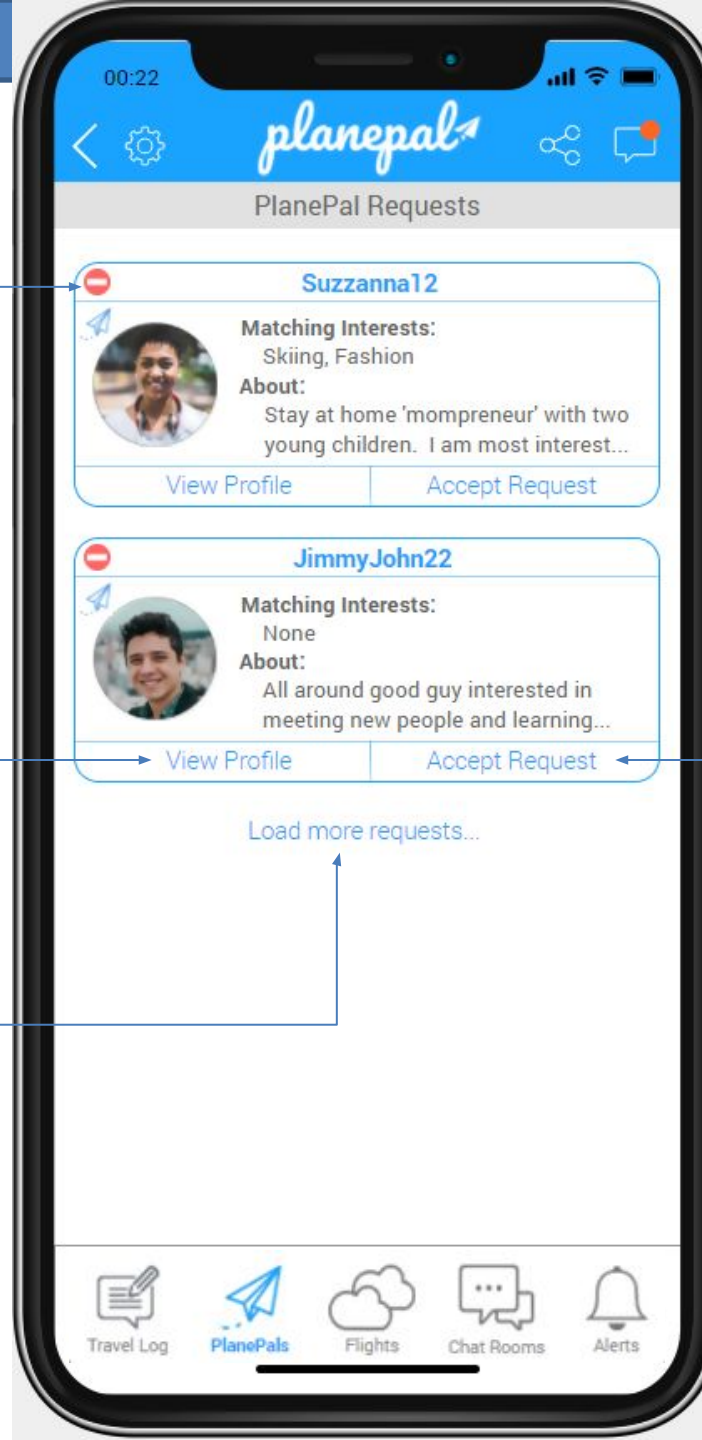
00:22

planepal

PlanePal Requests

Suzzanna12

Matching Interests:
Skiing, Fashion
About:
Stay at home 'mompreneur' with two young children. I am most interest...

View Profile | Accept Request

JimmyJohn22

Matching Interests:
None
About:
All around good guy interested in meeting new people and learning...

View Profile | Accept Request

Load more requests...

Travel Log | PlanePals | Flights | Chat Rooms | Alerts